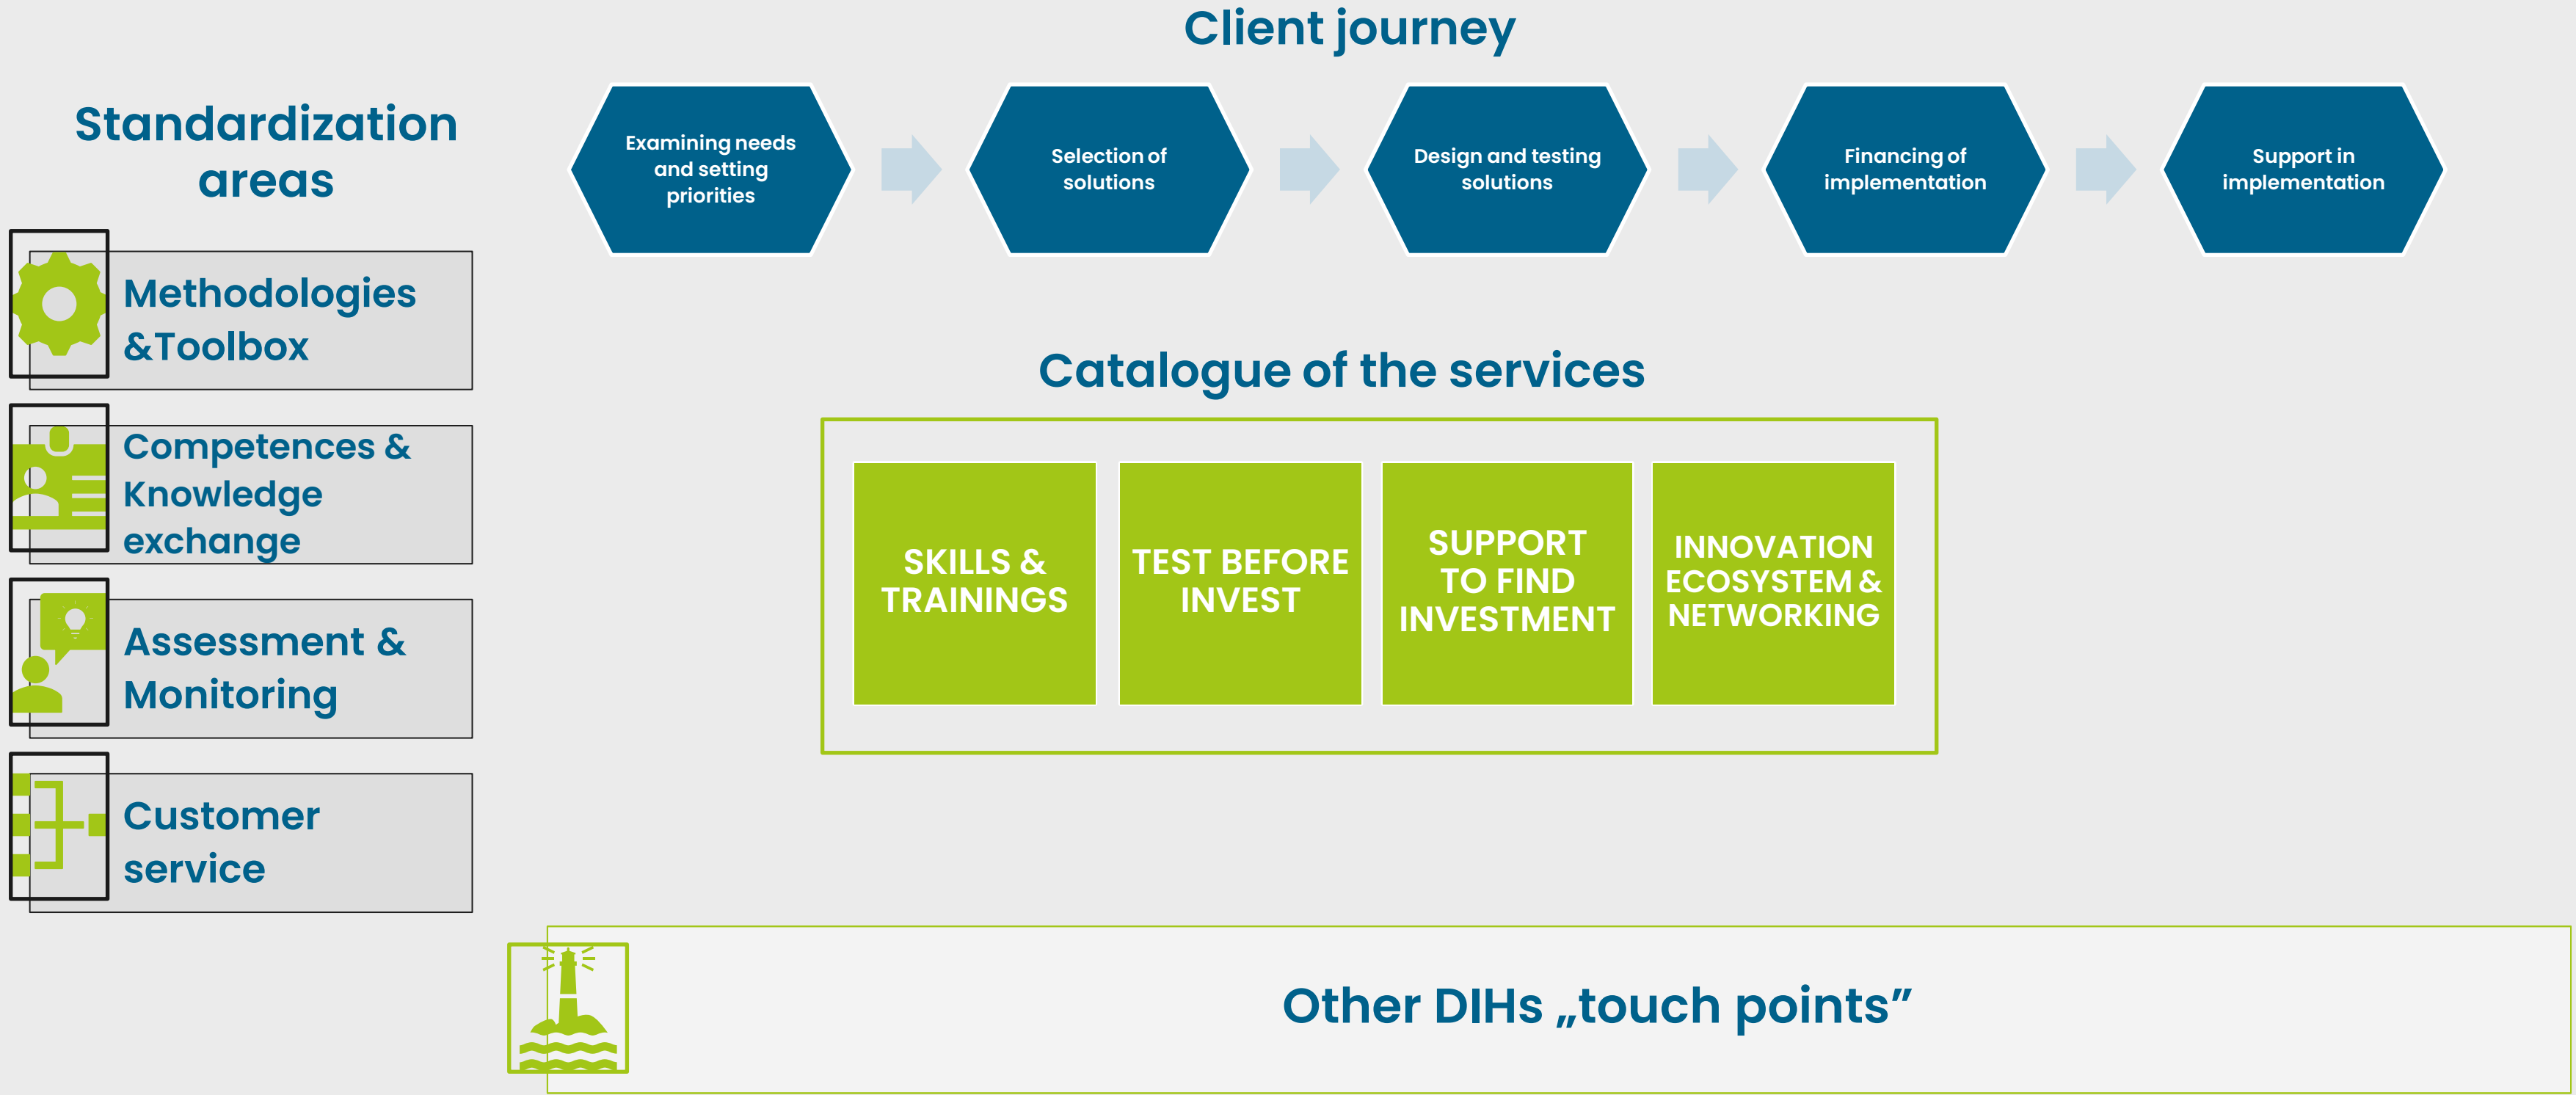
Client journey

Standardization areas

Examining needs and setting priorities

Selection of solutions

Design and testing solutions

Financing of implementation

Support in implementation

Methodologies &Toolbox

Competences & Knowledge exchange

Assessment & Monitoring

Customer service

Catalogue of the services

SKILLS & TRAININGS

TEST BEFORE INVEST

SUPPORT TO FIND INVESTMENT

INNOVATION ECOSYSTEM & NETWORKING

Other DIHs „touch points”